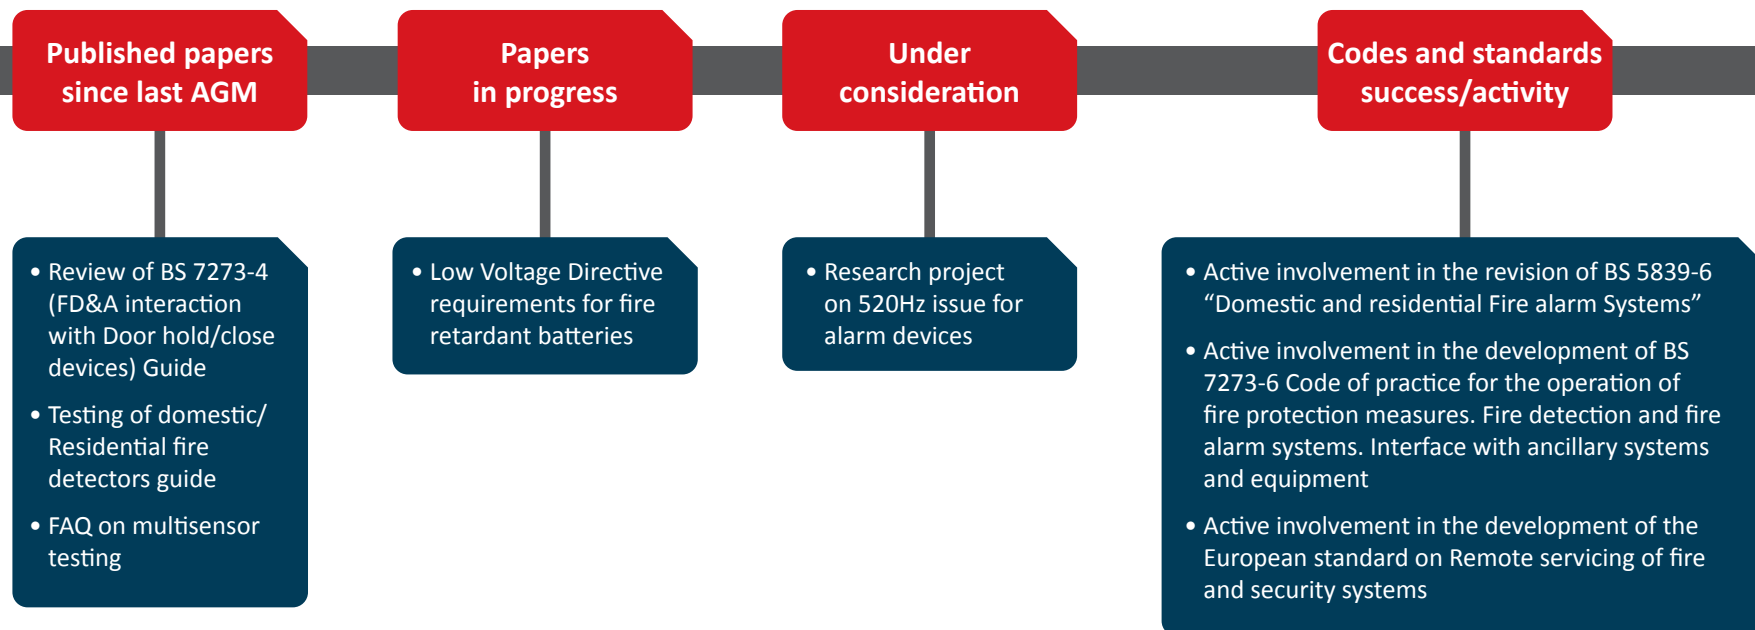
Published papers since last AGM

• Review of BS 7273-4 (FD&A interaction with Door hold/close devices) Guide

• Testing of domestic/ Residential fire detectors guide

• FAQ on multisensor testing

Papers in progress

• Low Voltage Directive requirements for fire retardant batteries

Under consideration

• Research project on 520Hz issue for alarm devices

Codes and standards success/activity

• Active involvement in the revision of BS 5839-6 “Domestic and residential Fire alarm Systems”

• Active involvement in the development of BS 7273-6 Code of practice for the operation of fire protection measures. Fire detection and fire alarm systems. Interface with ancillary systems and equipment

• Active involvement in the development of the European standard on Remote servicing of fire and security systems